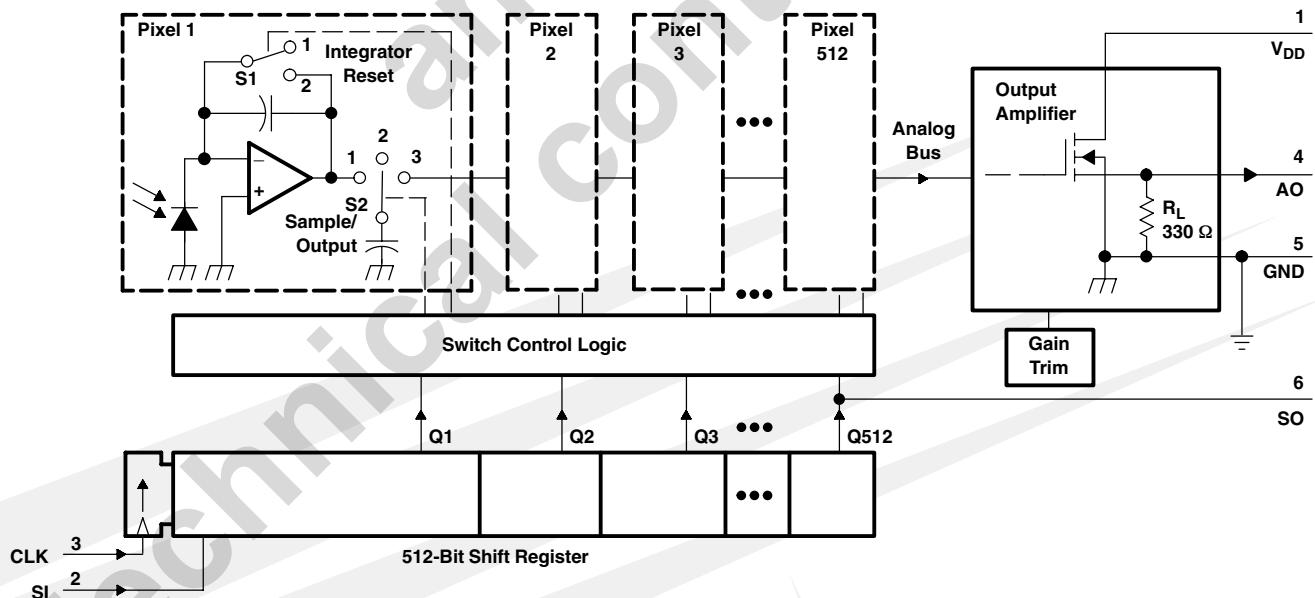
Pixel 1

1

Integrator Reset

S1

2

2

1

3

S2

Sample/ Output

Pixel 2

Pixel 3

•••

Pixel 512

Analog Bus

Output Amplifier

1

$V_{DD}$

4

AO

$R_L$

330 Ω

5

GND

•••

Switch Control Logic

Gain Trim

6

SO

Q1

Q2

Q3

•••

Q512

•••

CLK 3

SI 2

512-Bit Shift Register